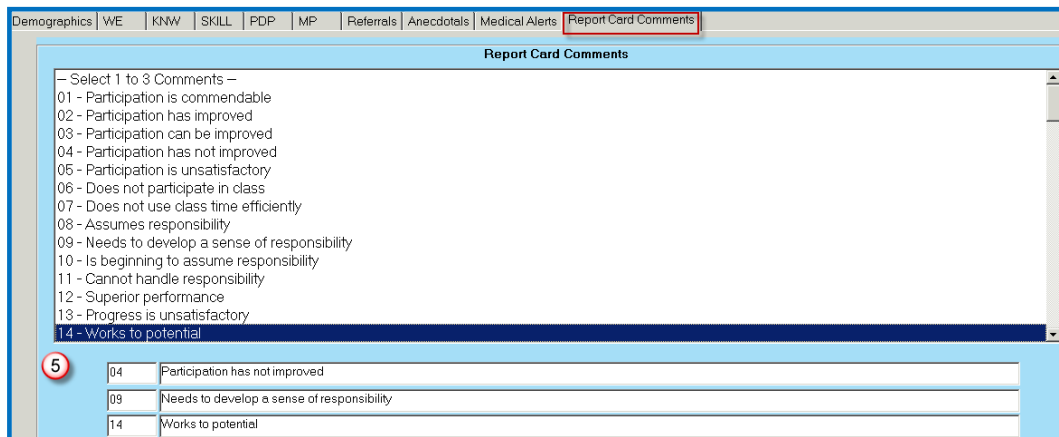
Demographics | WE | KNW | SKILL | PDP | MP | Referrals | Anecdotals | Medical Alerts | Report Card Comments

Report Card Comments

– Select 1 to 3 Comments –
01 - Participation is commendable
02 - Participation has improved
03 - Participation can be improved
04 - Participation has not improved
05 - Participation is unsatisfactory
06 - Does not participate in class
07 - Does not use class time efficiently
08 - Assumes responsibility
09 - Needs to develop a sense of responsibility
10 - Is beginning to assume responsibility
11 - Cannot handle responsibility
12 - Superior performance
13 - Progress is unsatisfactory
14 - Works to potential

5

| 04 | Participation has not improved |
|---|---|
| 09 | Needs to develop a sense of responsibility |
| 14 | Works to potential |